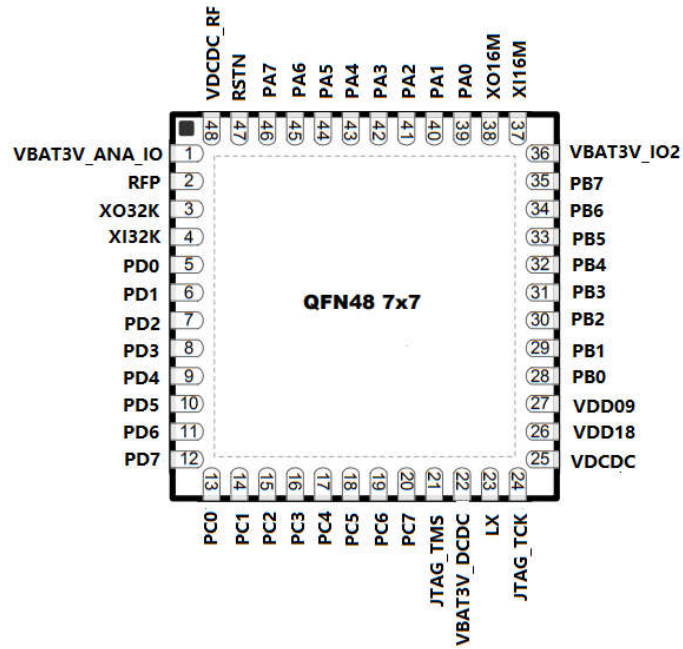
VDCDC_RF RSTN PA7 PA6 PA5 PA4 PA3 PA2 PA1 PA0 XO16M XI16M

48 47 46 45 44 43 42 41 40 39 38 37

VBAT3V_ANA_IO 1
RFP 2
XO32K 3
XI32K 4
PD0 5
PD1 6
PD2 7
PD3 8
PD4 9
PD5 10
PD6 11
PD7 12

QFN48 7x7

36 VBAT3V_IO2
35 PB7
34 PB6
33 PB5
32 PB4
31 PB3
30 PB2
29 PB1
28 PB0
27 VDD09
26 VDD18
25 VDCDC

13 14 15 16 17 18 19 20 21 22 23 24

PC0 PC1 PC2 PC3 PC4 PC5 PC6 PC7 JTAG_TMS VBAT3V_DCDC LX JTAG_TCK